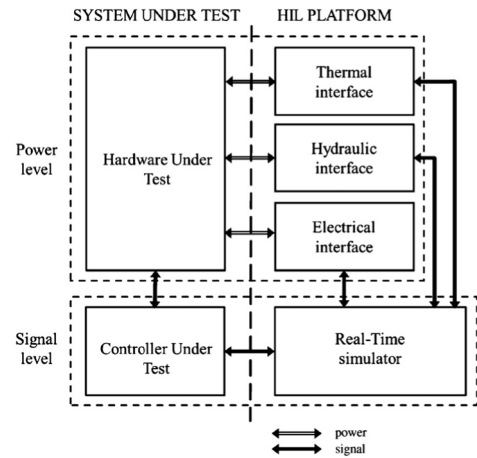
SYSTEM UNDER TEST

HIL PLATFORM

Power level

Hardware Under Test

Thermal interface

Hydraulic interface

Electrical interface

Signal level

Controller Under Test

Real-Time simulator

power

signal